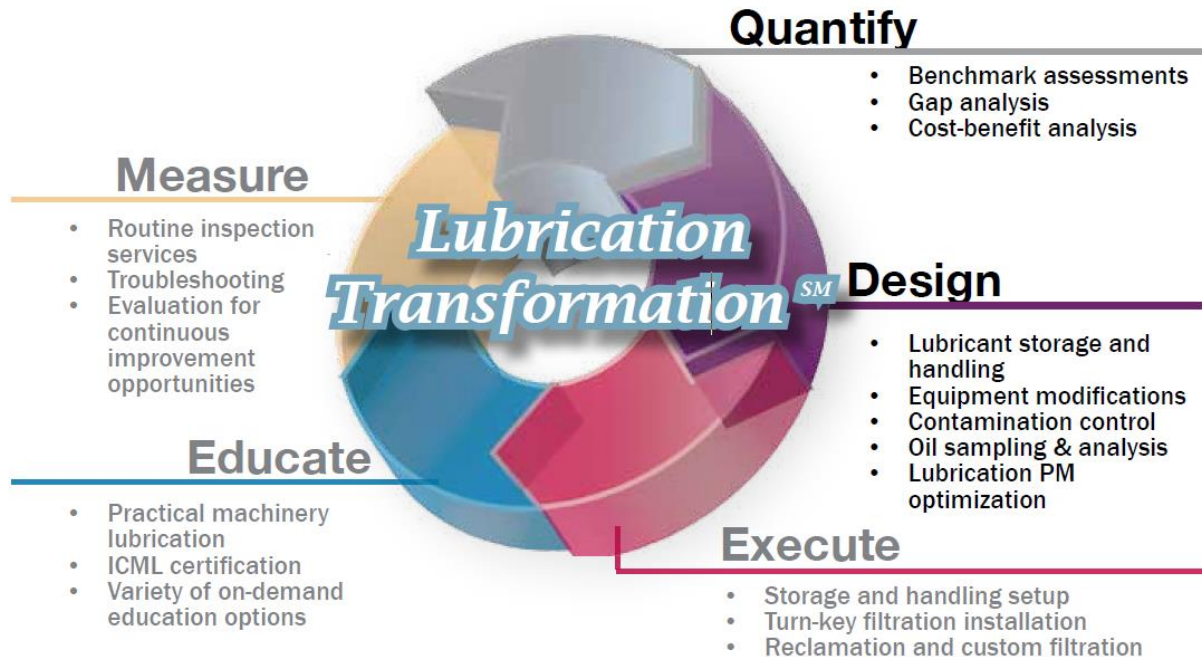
Quantify

- Benchmark assessments
- Gap analysis
- Cost-benefit analysis

Measure

- Routine inspection services
- Troubleshooting
- Evaluation for continuous improvement opportunities

Lubrication Transformation SM

Design

- Lubricant storage and handling
- Equipment modifications
- Contamination control
- Oil sampling & analysis
- Lubrication PM optimization

Educate

- Practical machinery lubrication
- ICML certification
- Variety of on-demand education options

Execute

- Storage and handling setup
- Turn-key filtration installation
- Reclamation and custom filtration